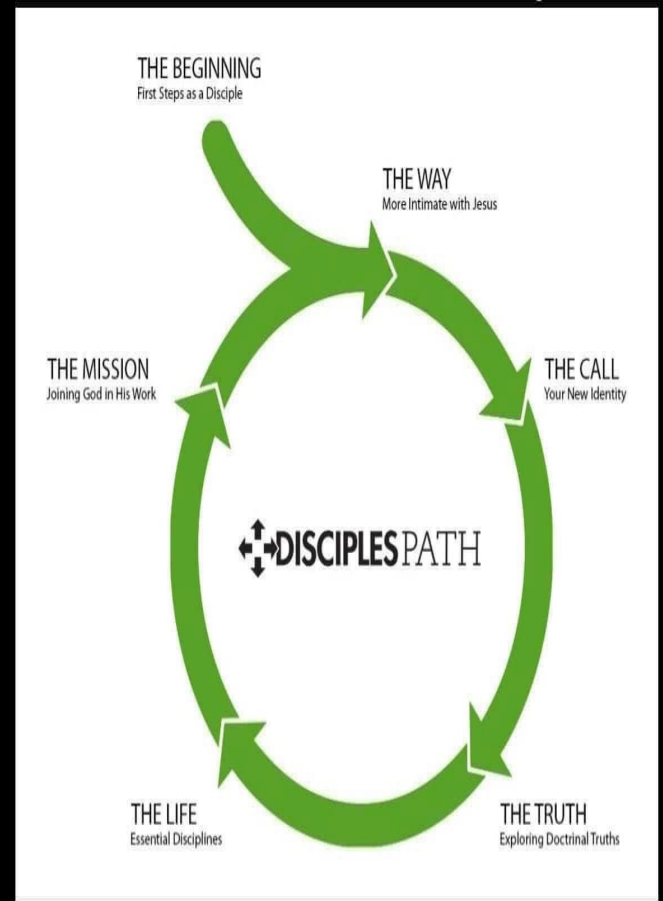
THE BEGINNING
First Steps as a Disciple

THE WAY
More Intimate with Jesus

THE MISSION
Joining God in His Work

THE CALL
Your New Identity

DISCIPLESPATH

THE LIFE
Essential Disciplines

THE TRUTH
Exploring Doctrinal Truths